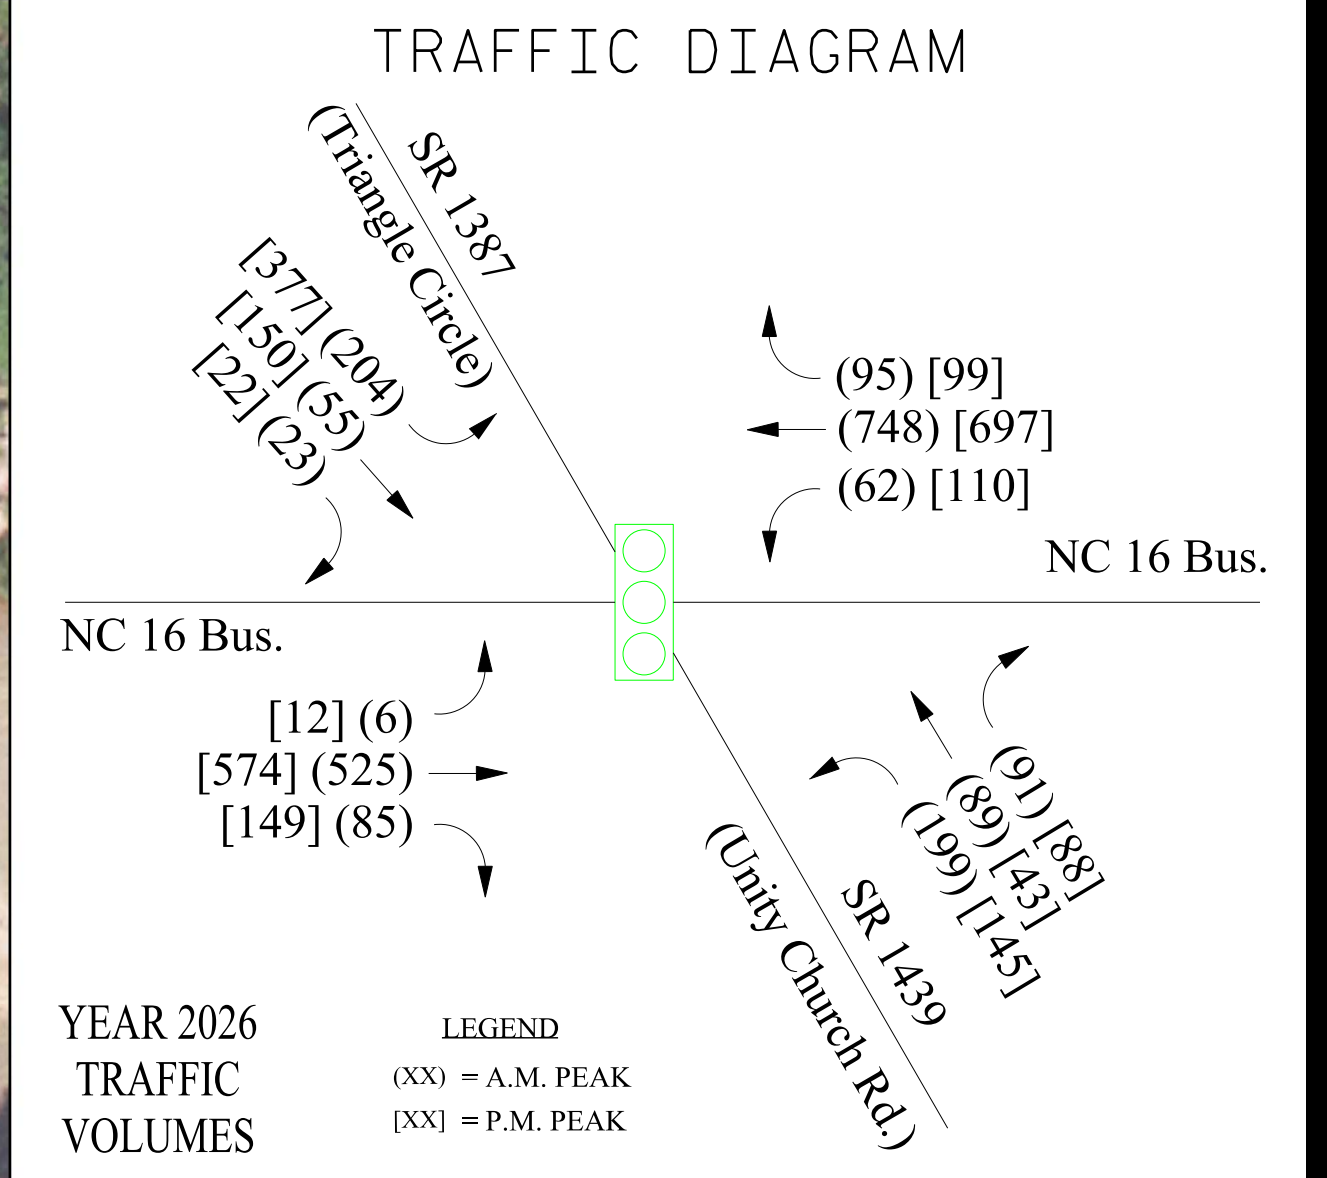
TRAFFIC DIAGRAM

SR 1387
(Triangle Circle)

[377] (204)
[150] (55)
[22] (23)

(95) [99]
(748) [697]
(62) [110]

NC 16 Bus.

NC 16 Bus.

[12] (6)
[574] (525)
[149] (85)

(91) [88]
(89) [43]
(199) [145]

SR 1439
(Unity Church Rd.)

YEAR 2026
TRAFFIC
VOLUMES

LEGEND
(XX) = A.M. PEAK
[XX] = P.M. PEAK